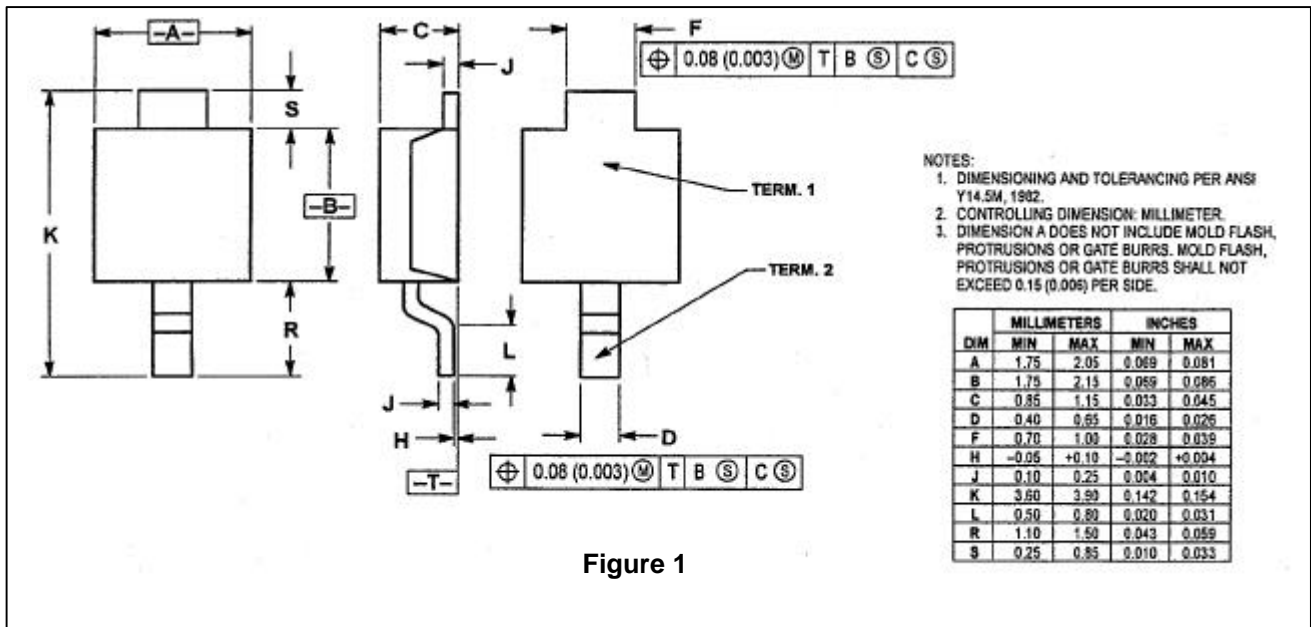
–A–

S

K

–B–

R

C

J

F

$\oplus$ | 0.08 (0.003) Ⓜ | T | B Ⓢ | C Ⓢ

TERM. 1

TERM. 2

L

J

H

D

–T–

$\oplus$ | 0.08 (0.003) Ⓜ | T | B Ⓢ | C Ⓢ

NOTES:
1. DIMENSIONING AND TOLERANCING PER ANSI Y14.5M, 1982.
2. CONTROLLING DIMENSION: MILLIMETER.
3. DIMENSION A DOES NOT INCLUDE MOLD FLASH, PROTRUSIONS OR GATE BURRS. MOLD FLASH, PROTRUSIONS OR GATE BURRS SHALL NOT EXCEED 0.15 (0.006) PER SIDE.

| | MILLIMETERS | | INCHES | |
|---|---|---|---|---|
| DIM | MIN | MAX | MIN | MAX |
| A | 1.75 | 2.05 | 0.069 | 0.081 |
| B | 1.75 | 2.15 | 0.069 | 0.085 |
| C | 0.85 | 1.15 | 0.033 | 0.045 |
| D | 0.40 | 0.65 | 0.016 | 0.026 |
| F | 0.70 | 1.00 | 0.028 | 0.039 |
| H | –0.05 | +0.10 | –0.002 | +0.004 |
| J | 0.10 | 0.25 | 0.004 | 0.010 |
| K | 3.60 | 3.90 | 0.142 | 0.154 |
| L | 0.50 | 0.80 | 0.020 | 0.031 |
| R | 1.10 | 1.50 | 0.043 | 0.059 |
| S | 0.25 | 0.85 | 0.010 | 0.033 |

Figure 1